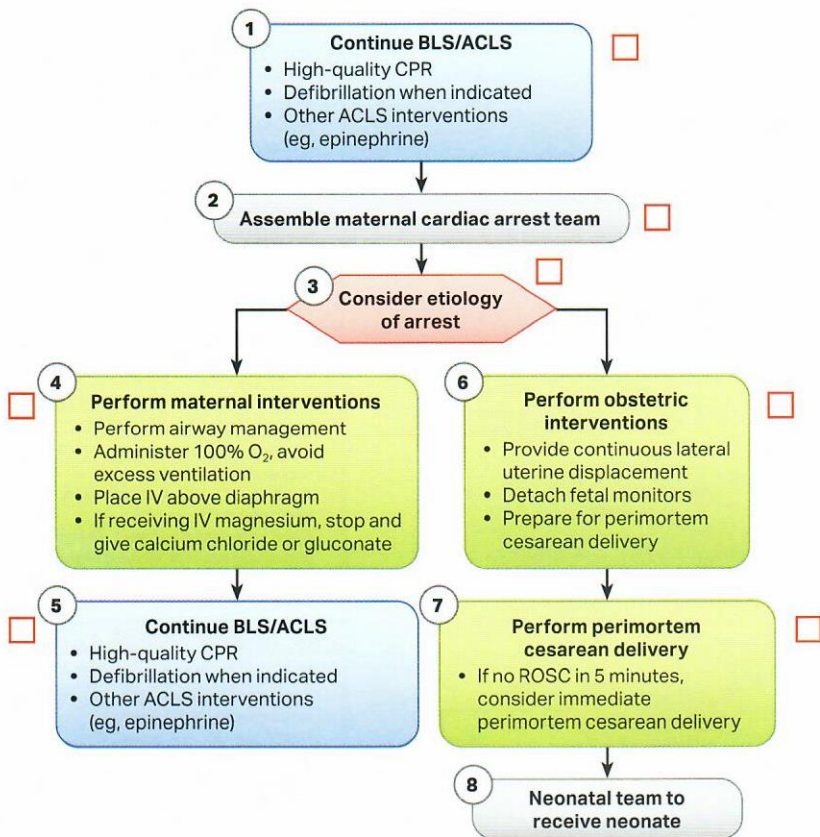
1
Continue BLS/ACLS
• High-quality CPR
• Defibrillation when indicated
• Other ACLS interventions (eg, epinephrine)

2
Assemble maternal cardiac arrest team

3
Consider etiology of arrest

4
Perform maternal interventions
• Perform airway management
• Administer 100% $O_2$, avoid excess ventilation
• Place IV above diaphragm
• If receiving IV magnesium, stop and give calcium chloride or gluconate

5
Continue BLS/ACLS
• High-quality CPR
• Defibrillation when indicated
• Other ACLS interventions (eg, epinephrine)

6
Perform obstetric interventions
• Provide continuous lateral uterine displacement
• Detach fetal monitors
• Prepare for perimortem cesarean delivery

7
Perform perimortem cesarean delivery
• If no ROSC in 5 minutes, consider immediate perimortem cesarean delivery

8
Neonatal team to receive neonate